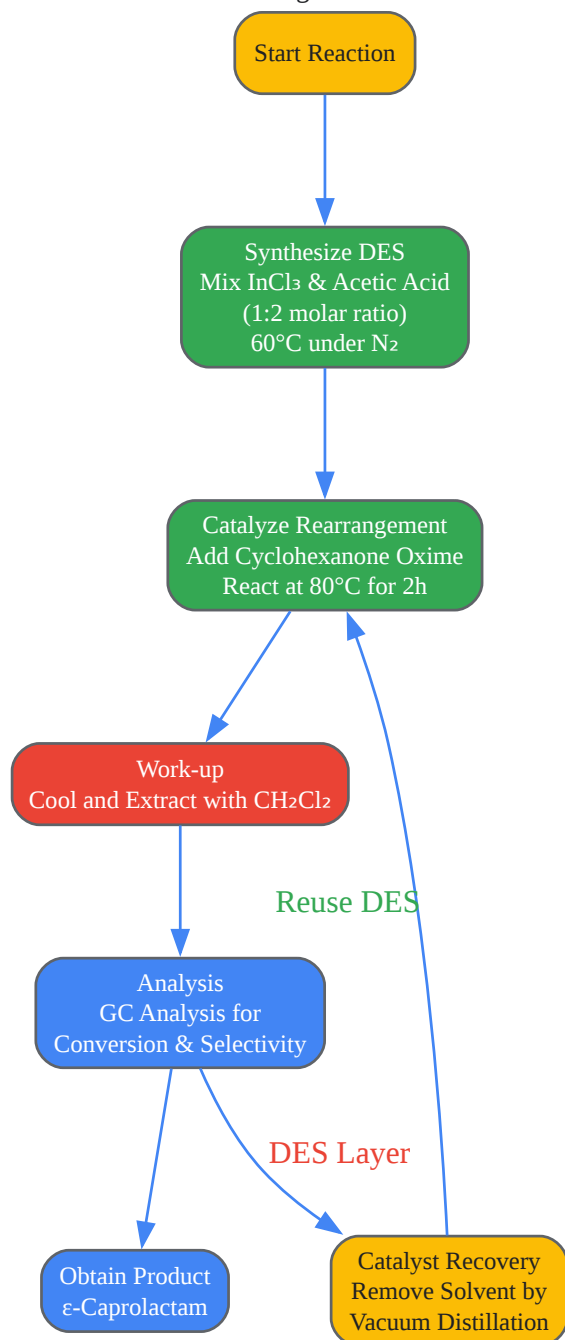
Start Reaction

Synthesize DES
Mix InCl₃ & Acetic Acid
(1:2 molar ratio)
60°C under N₂

Catalyze Rearrangement
Add Cyclohexanone Oxime
React at 80°C for 2h

Work-up
Cool and Extract with CH₂Cl₂

Reuse DES

Analysis
GC Analysis for
Conversion & Selectivity

DES Layer

Obtain Product
ε-Caprolactam

Catalyst Recovery
Remove Solvent by
Vacuum Distillation